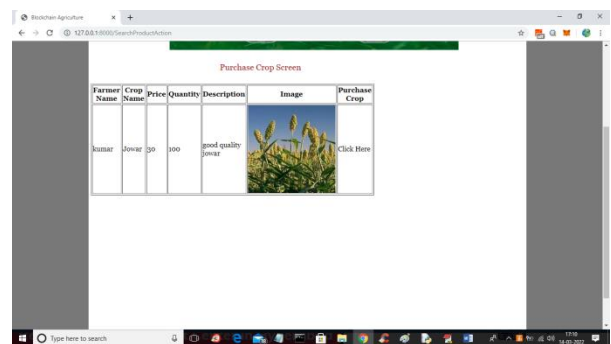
Blockchain Agriculture

127.0.0.1:8000/SearchProductAction

Purchase Crop Screen

| Farmer Name | Crop Name | Price | Quantity | Description | Image | Purchase Crop |
|---|---|---|---|---|---|---|
| kumar | Jowar | 30 | 100 | good quality jowar | | Click Here |

Type here to search

17:10
14-03-2022